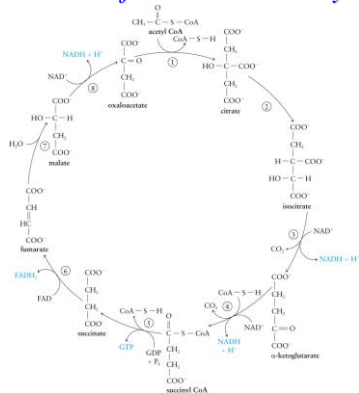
$CH_3-\overset{O}{\overset{\|}{C}}-S-CoA$
acetyl CoA
$CoA-S-H$
①
$NADH + H^+$
⑧
$NAD^+$
$COO^-$
$C=O$
$CH_2$
$COO^-$
oxaloacetate
$COO^-$
$CH_2$
$HO-C-COO^-$
$CH_2$
$COO^-$
citrate
②
$COO^-$
$HO-C-H$
$CH_2$
$COO^-$
$H_2O$
⑦
malate
$COO^-$
$CH_2$
$H-C-COO^-$
$HO-C-H$
$COO^-$
isocitrate
$COO^-$
$CH$
$HC$
$COO^-$
fumarate
③
$NAD^+$
$CO_2$
$NADH + H^+$
$FADH_2$
⑥
FAD
$COO^-$
$CH_2$
$CH_2$
$COO^-$
succinate
$CoA-S-H$
⑤
GTP
$GDP + P_i$
$O$
$C-S-CoA$
$CH_2$
$CH_2$
$COO^-$
succinyl CoA
$CoA-S-H$
$CO_2$
④
$NADH + H^+$
$NAD^+$
$COO^-$
$CH_2$
$CH_2$
$C=O$
$COO^-$
α-ketoglutarate